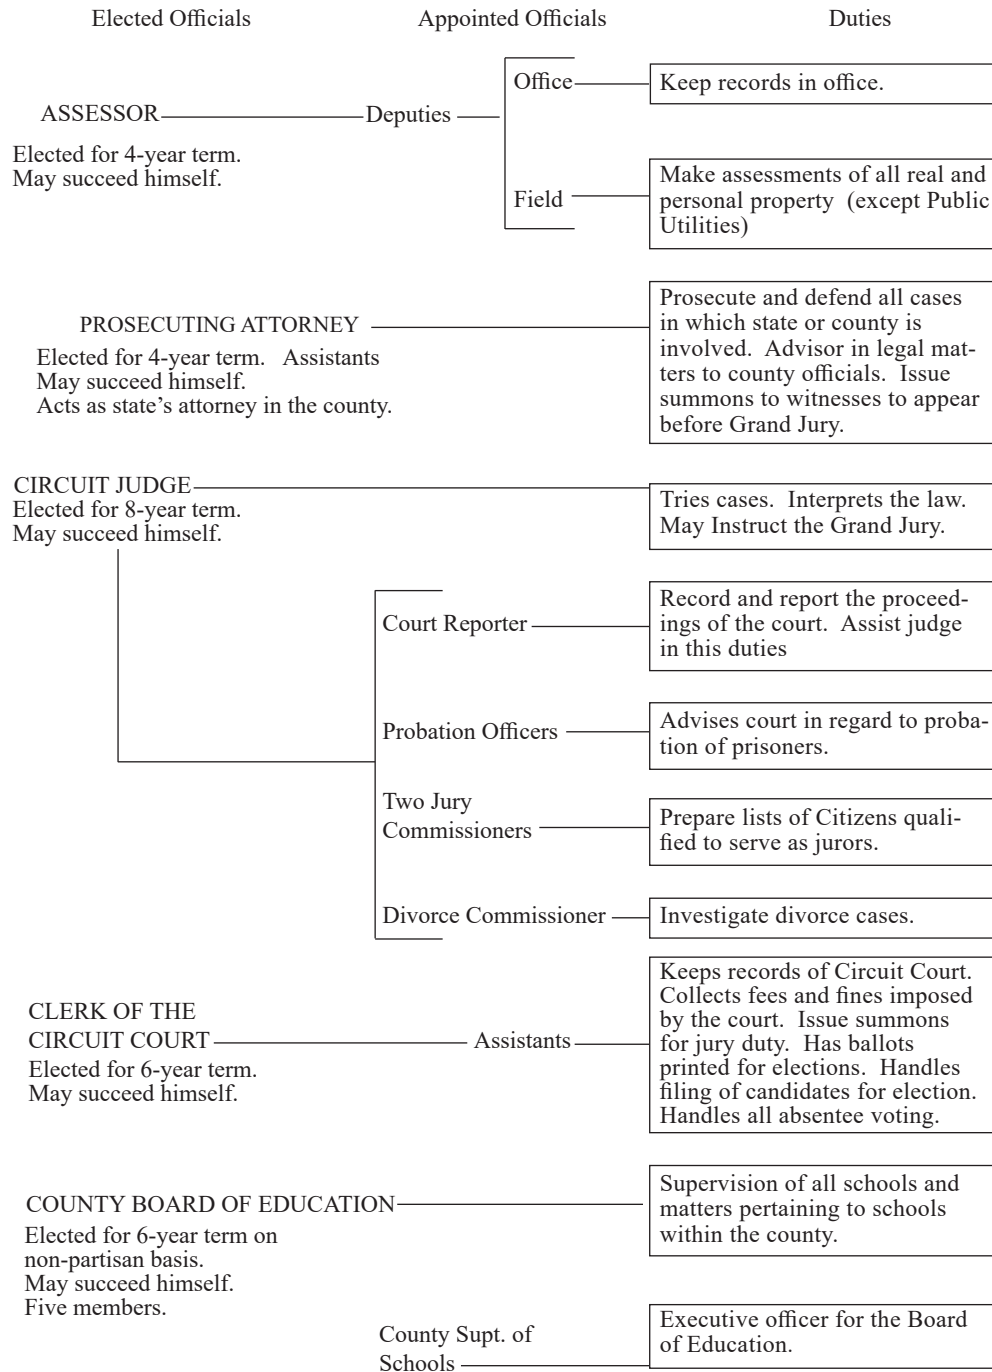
Elected Officials

Appointed Officials

Duties

ASSESSOR

Deputies

Office

Keep records in office.

Elected for 4-year term.
May succeed himself.

Field

Make assessments of all real and personal property (except Public Utilities)

PROSECUTING ATTORNEY

Prosecute and defend all cases in which state or county is involved. Advisor in legal matters to county officials. Issue summons to witnesses to appear before Grand Jury.

Elected for 4-year term. Assistants
May succeed himself.
Acts as state's attorney in the county.

CIRCUIT JUDGE
Elected for 8-year term.
May succeed himself.

Tries cases. Interprets the law. May Instruct the Grand Jury.

Court Reporter

Record and report the proceedings of the court. Assist judge in this duties

Probation Officers

Advises court in regard to probation of prisoners.

Two Jury Commissioners

Prepare lists of Citizens qualified to serve as jurors.

Divorce Commissioner

Investigate divorce cases.

CLERK OF THE CIRCUIT COURT
Elected for 6-year term.
May succeed himself.

Assistants

Keeps records of Circuit Court. Collects fees and fines imposed by the court. Issue summons for jury duty. Has ballots printed for elections. Handles filing of candidates for election. Handles all absentee voting.

COUNTY BOARD OF EDUCATION

Supervision of all schools and matters pertaining to schools within the county.

Elected for 6-year term on non-partisan basis.
May succeed himself.
Five members.

County Supt. of Schools

Executive officer for the Board of Education.